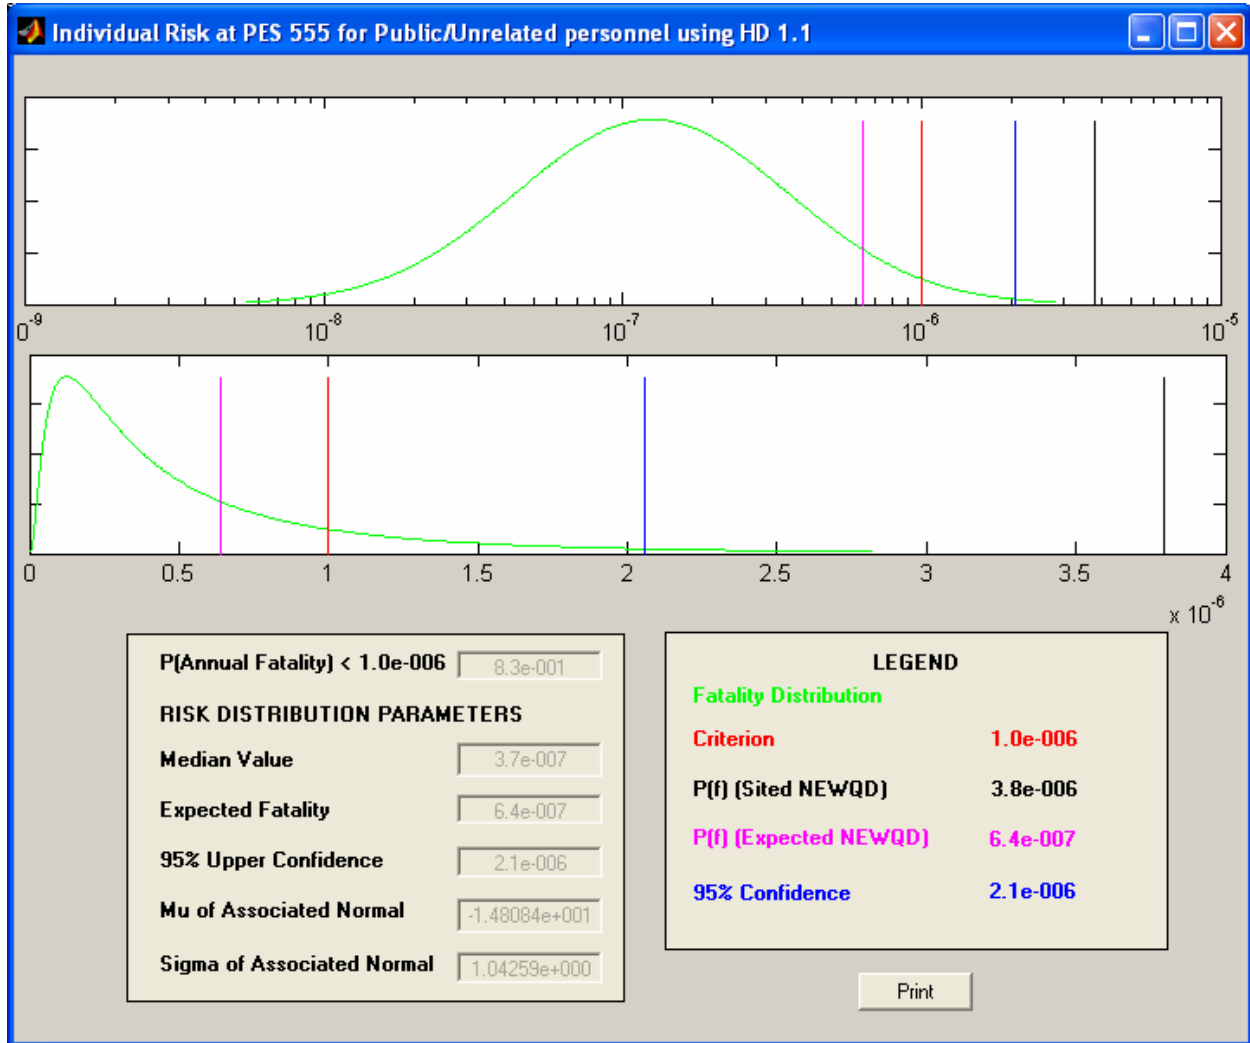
Individual Risk at PES 555 for Public/Unrelated personnel using HD 1.1

$0^{-9}$ $10^{-8}$ $10^{-7}$ $10^{-6}$ $10^{-5}$

0 0.5 1 1.5 2 2.5 3 3.5 4

$x\ 10^{-6}$

P(Annual Fatality) < 1.0e-006 8.3e-001

RISK DISTRIBUTION PARAMETERS

Median Value 3.7e-007

Expected Fatality 6.4e-007

95% Upper Confidence 2.1e-006

Mu of Associated Normal -1.48084e+001

Sigma of Associated Normal 1.04259e+000

LEGEND

Fatality Distribution

Criterion 1.0e-006

P(f) (Sited NEWQD) 3.8e-006

P(f) (Expected NEWQD) 6.4e-007

95% Confidence 2.1e-006

Print